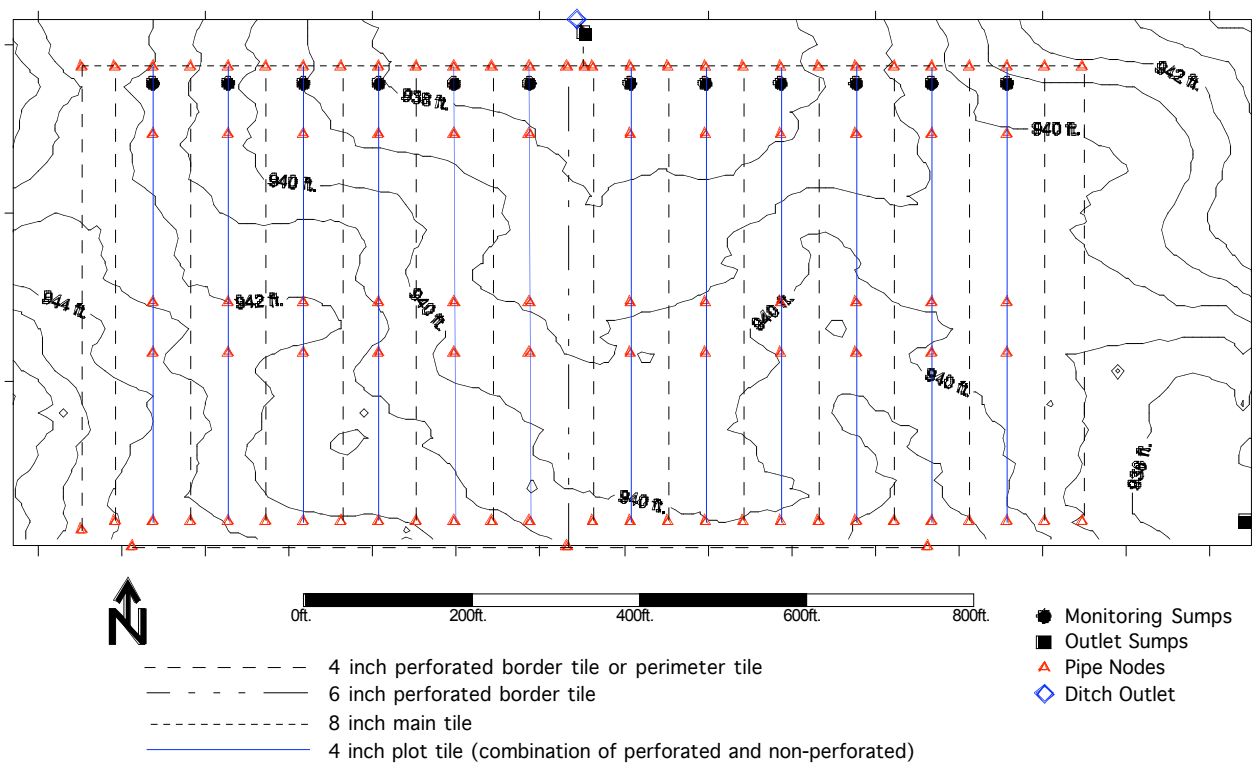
942 ft.
938 ft.
940 ft.
940 ft.
944 ft.
942 ft.
940 ft.
940 ft.
940 ft.
936 ft.
940 ft.

N

0ft. 200ft. 400ft. 600ft. 800ft.

4 inch perforated border tile or perimeter tile
6 inch perforated border tile
8 inch main tile
4 inch plot tile (combination of perforated and non-perforated)

Monitoring Sumps
Outlet Sumps
Pipe Nodes
Ditch Outlet